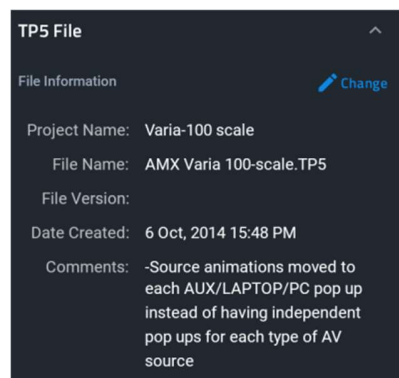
TP5 File

File Information

Change

Project Name: Varia-100 scale

File Name: AMX Varia 100-scale.TP5

File Version:

Date Created: 6 Oct, 2014 15:48 PM

Comments: -Source animations moved to each AUX/LAPTOP/PC pop up instead of having independent pop ups for each type of AV source